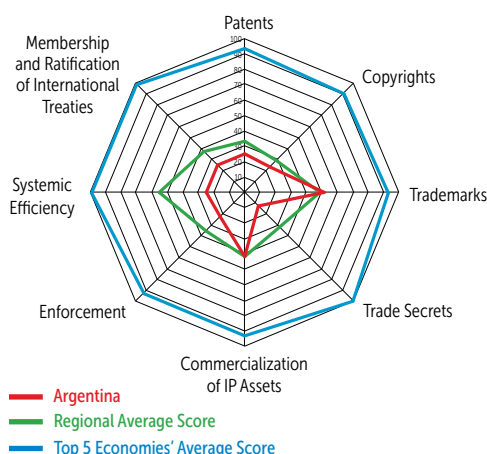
Patents

100
90
80
70
60
50
40
30
20
10
0

Copyrights

Trademarks

Trade Secrets

Commercialization of IP Assets

Enforcement

Systemic Efficiency

Membership and Ratification of International Treaties

Argentina
Regional Average Score
Top 5 Economies' Average Score